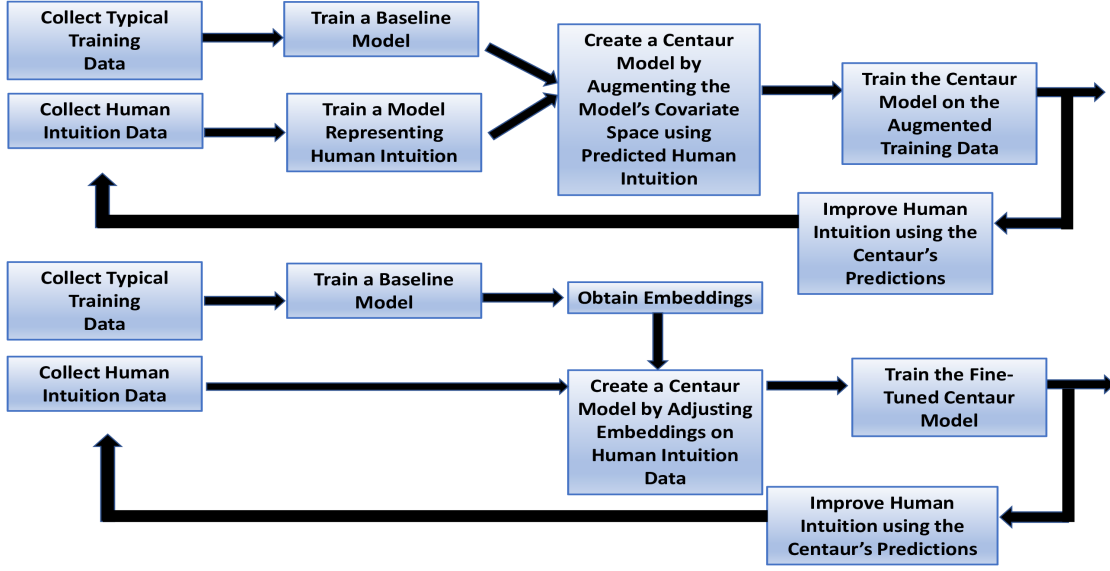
Collect Typical Training Data

Train a Baseline Model

Collect Human Intuition Data

Train a Model Representing Human Intuition

Create a Centaur Model by Augmenting the Model's Covariate Space using Predicted Human Intuition

Train the Centaur Model on the Augmented Training Data

Improve Human Intuition using the Centaur's Predictions

Collect Typical Training Data

Train a Baseline Model

Obtain Embeddings

Collect Human Intuition Data

Create a Centaur Model by Adjusting Embeddings on Human Intuition Data

Train the Fine-Tuned Centaur Model

Improve Human Intuition using the Centaur's Predictions